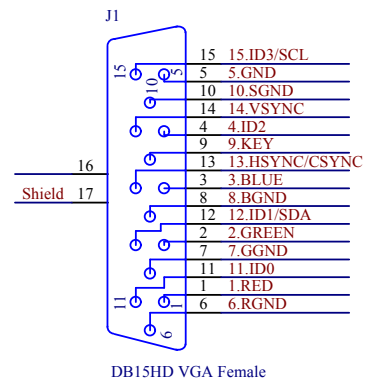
J1

15 15.ID3/SCL
5 5.GND
10 10.SGND
14 14.VSYNC
4 4.ID2
9 9.KEY
13 13.HSYNC/CSYNC
3 3.BLUE
8 8.BGND
12 12.ID1/SDA
2 2.GREEN
7 7.GGND
11 11.ID0
1 1.RED
6 6.RGND

15 10 5 11 1 6

16
Shield 17

DB15HD VGA Female